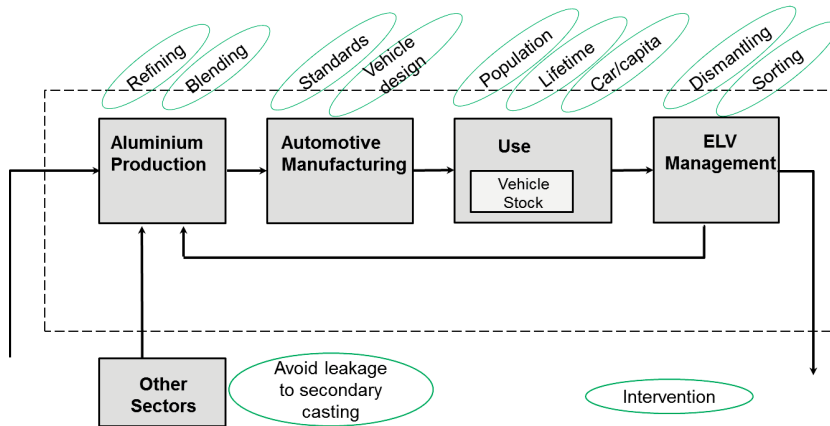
Refining
Blending
Standards
Vehicle design
Population
Lifetime
Car/capita
Dismantling
Sorting

Aluminium Production

Automotive Manufacturing

Use

Vehicle Stock

ELV Management

Other Sectors

Avoid leakage to secondary casting

Intervention